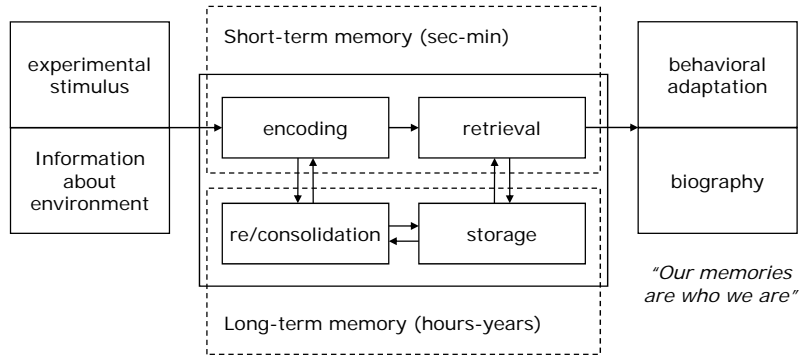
experimental stimulus

Information about environment

Short-term memory (sec-min)

encoding

retrieval

re/consolidation

storage

Long-term memory (hours-years)

behavioral adaptation

biography

"Our memories are who we are"